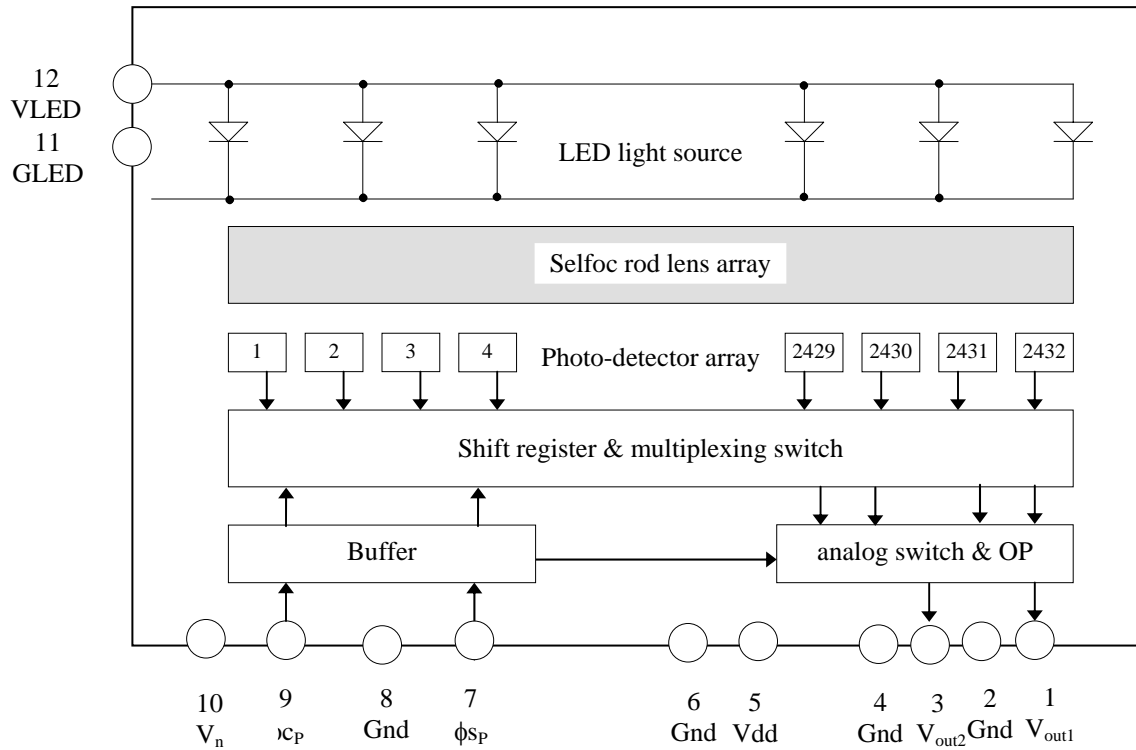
12
VLED
11
GLED

LED light source

Selfoc rod lens array

1
2
3
4
Photo-detector array
2429
2430
2431
2432

Shift register & multiplexing switch

Buffer

analog switch & OP

10
$V_n$
9
$\phi c_P$
8
Gnd
7
$\phi s_P$
6
Gnd
5
Vdd
4
Gnd
3
$V_{out2}$
2
Gnd
1
$V_{out1}$